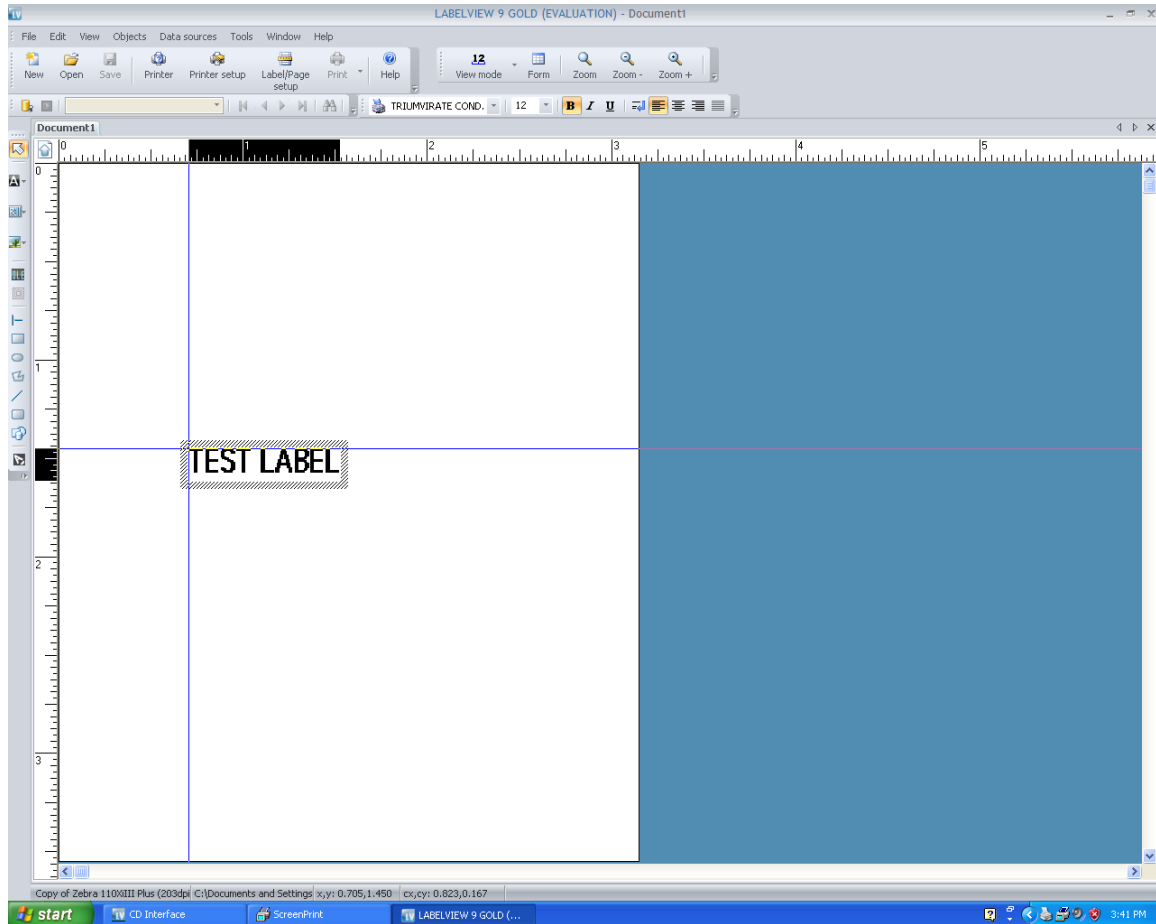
LABELVIEW 9 GOLD (EVALUATION) - Document1

File Edit View Objects Data sources Tools Window Help

New Open Save Printer Printer setup Label/Page setup Print Help

12 View mode Form Zoom Zoom - Zoom +

TRIUMVIRATE COND. 12 B I U

Document1

0 1 2 3 4 5

0 1 2 3

TEST LABEL

Copy of Zebra 110XiIII Plus (203dpi C:\Documents and Settings x,y: 0.705,1.450 cx,cy: 0.823,0.167

start CD Interface ScreenPrint LABELVIEW 9 GOLD (... 3:41 PM